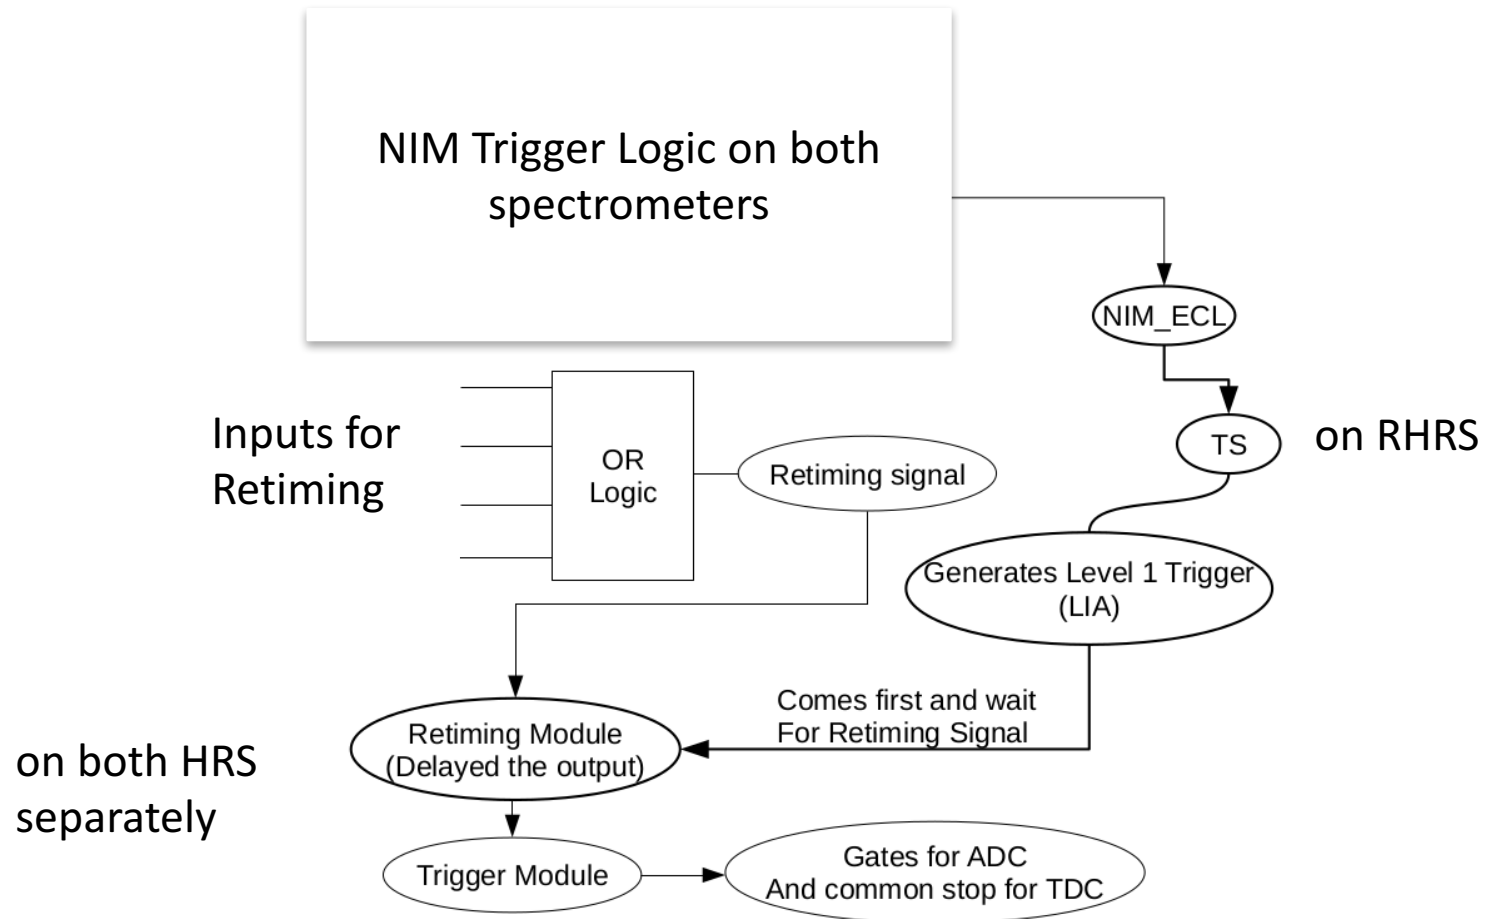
NIM Trigger Logic on both spectrometers

NIM_ECL

TS

on RHRS

Inputs for Retiming

OR Logic

Retiming signal

Generates Level 1 Trigger (LIA)

Comes first and wait For Retiming Signal

on both HRS separately

Retiming Module (Delayed the output)

Trigger Module

Gates for ADC And common stop for TDC